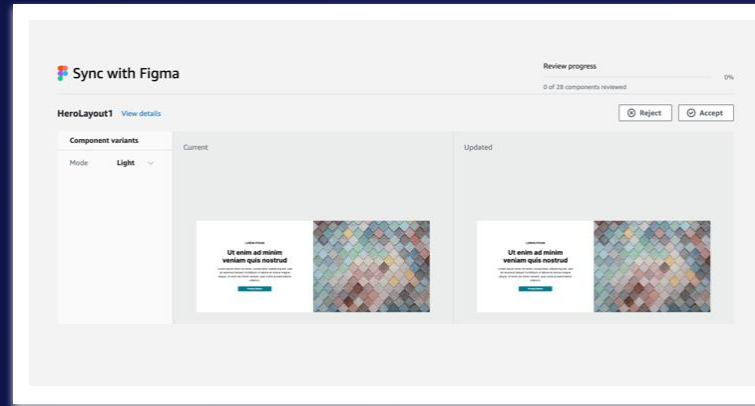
Sync with Figma

Review progress
0%
0 of 28 components reviewed

HeroLayout1 View details

Reject
Accept

Component variants
Mode Light

Current

Updated

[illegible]
Ut enim ad minim veniam quis nostrud
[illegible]

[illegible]
Ut enim ad minim veniam quis nostrud
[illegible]